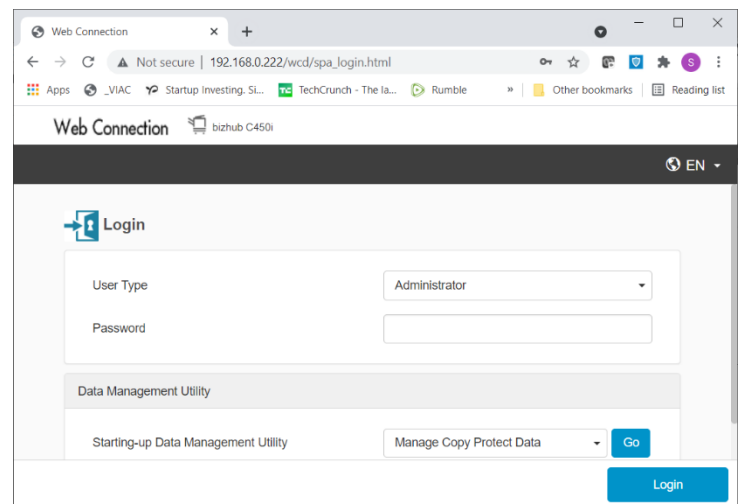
Web Connection ×  +

Not secure | 192.168.0.222/wcd/spa_login.html

Apps  _VIAC  Startup Investing, Si...  TechCrunch - The la...  Rumble  »  Other bookmarks  Reading list

Web Connection  bizhub C450i

EN

Login

User Type  Administrator

Password

Data Management Utility

Starting-up Data Management Utility  Manage Copy Protect Data  Go

Login